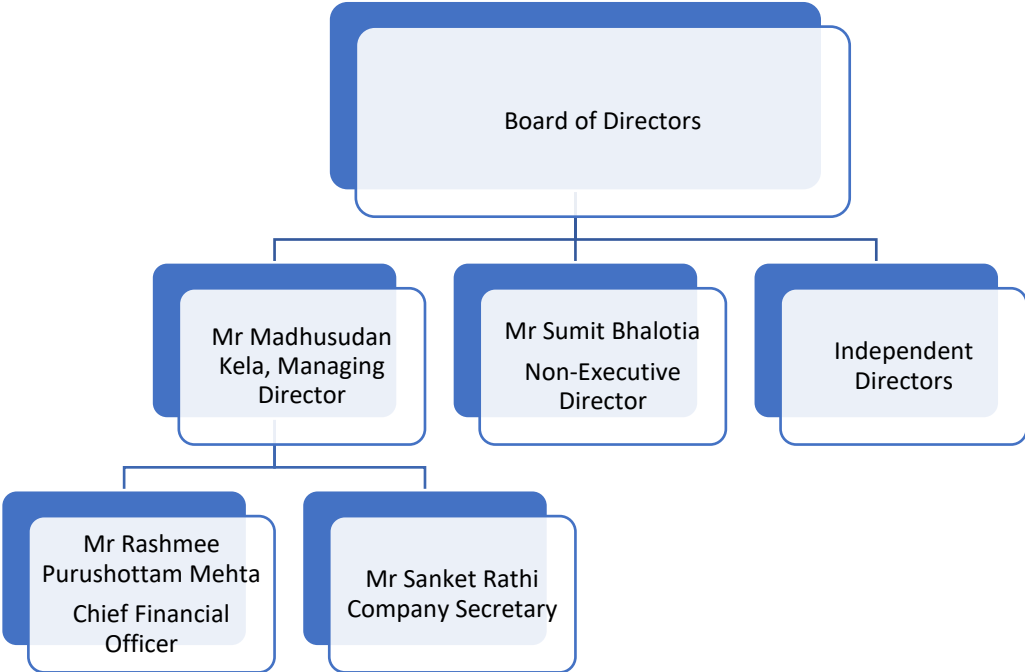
Board of Directors

Mr Madhusudan Kela, Managing Director

Mr Sumit Bhalotia

Non-Executive Director

Independent Directors

Mr Rashmee Purushottam Mehta

Chief Financial Officer

Mr Sanket Rathi Company Secretary